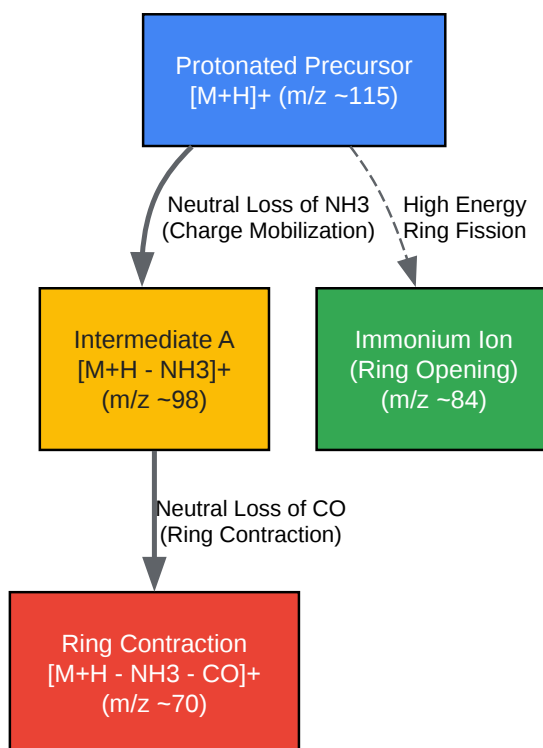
Protonated Precursor
[M+H]+ (m/z ~115)

Neutral Loss of NH3
(Charge Mobilization)

High Energy
Ring Fission

Intermediate A
[M+H - NH3]+
(m/z ~98)

Immonium Ion
(Ring Opening)
(m/z ~84)

Neutral Loss of CO
(Ring Contraction)

Ring Contraction
[M+H - NH3 - CO]+
(m/z ~70)